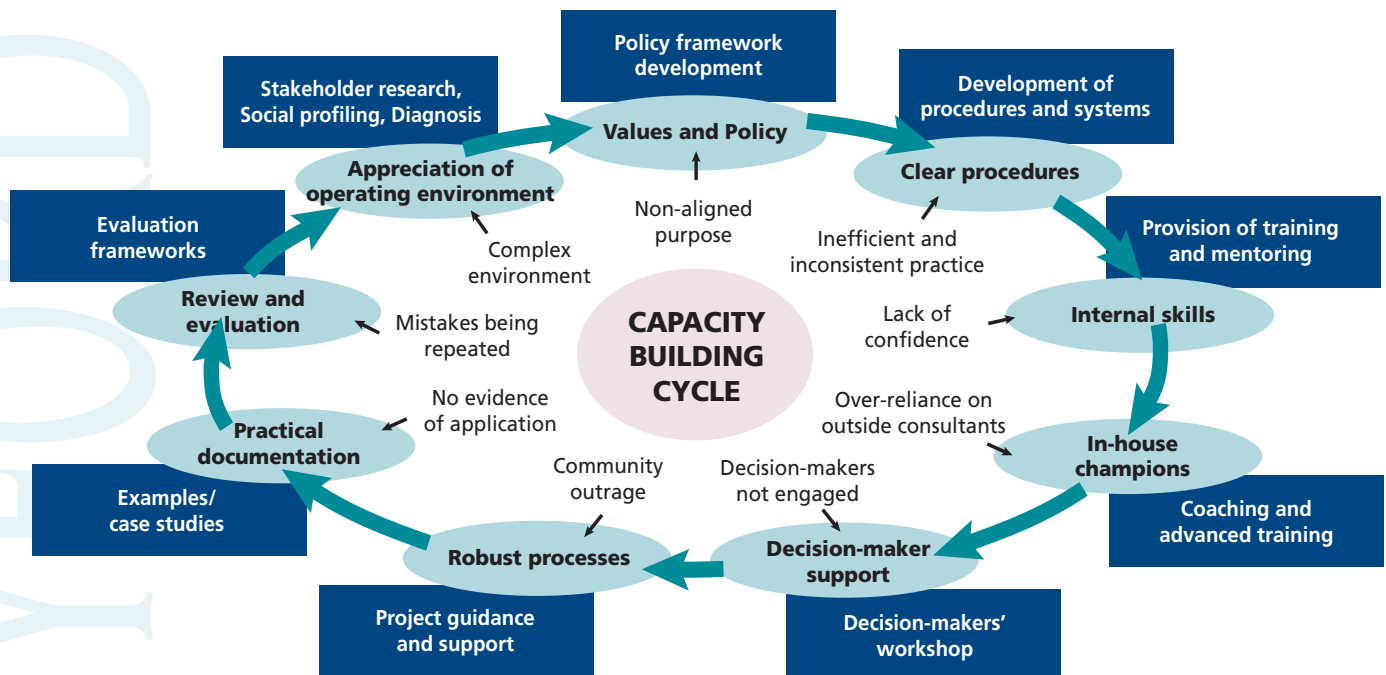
Policy framework development

Stakeholder research, Social profiling, Diagnosis

Development of procedures and systems

Values and Policy

Appreciation of operating environment

Clear procedures

Non-aligned purpose

Evaluation frameworks

Complex environment

Inefficient and inconsistent practice

Provision of training and mentoring

Review and evaluation

Mistakes being repeated

CAPACITY BUILDING CYCLE

Lack of confidence

Internal skills

No evidence of application

Over-reliance on outside consultants

Practical documentation

In-house champions

Community outrage

Decision-makers not engaged

Examples/ case studies

Coaching and advanced training

Robust processes

Decision-maker support

Project guidance and support

Decision-makers' workshop